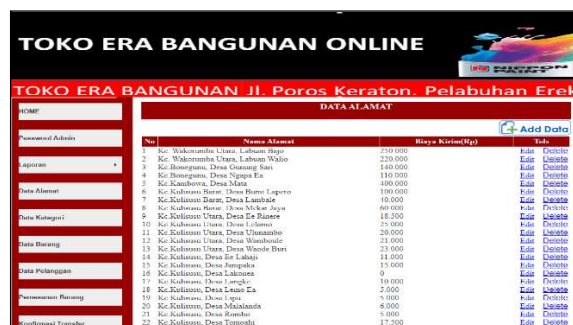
TOKO ERA BANGUNAN ONLINE

NIPPON PAINT

TOKO ERA BANGUNAN Jl. Poros Keraton. Pelabuhan Erek

HOME

Password Admin

Laporan

Data Alamat

Data Kategori

Data Barang

Data Pelanggan

Pemesanan Barang

Konfirmasi Transfer

DATA ALAMAT

Add Data

| No | Nama Alamat | Biaya Kirim(Rp) | Tols |
|---|---|---|---|
| 1 | Kc. Wakorumbu Utara, Labuan Bajo | 250.000 | Edit Delete |
| 2 | Kc. Wakorumbu Utara, Labuan Walio | 220.000 | Edit Delete |
| 3 | Kc.Bonegunu, Desa Gunung Sari | 140.000 | Edit Delete |
| 4 | Kc.Bonegunu, Desa Ngapa Ea | 110.000 | Edit Delete |
| 5 | Kc.Kambowa, Desa Mata | 400.000 | Edit Delete |
| 6 | Kc.Kulisusu Barat, Desa Bente Lapero | 100.000 | Edit Delete |
| 7 | Kc.Kulisusu Barat, Desa Lambale | 10.000 | Edit Delete |
| 8 | Kc.Kulisusu Barat, Desa Mekar Jaya | 60.000 | Edit Delete |
| 9 | Kc.Kulisusu Utara, Desa Ee Rinere | 18.300 | Edit Delete |
| 10 | Kc.Kulisusu Utara, Desa Lelamo | 25.000 | Edit Delete |
| 11 | Kc.Kulisusu Utara, Desa Ulunambo | 20.000 | Edit Delete |
| 12 | Kc.Kulisusu Utara, Desa Wambonle | 21.000 | Edit Delete |
| 13 | Kc.Kulisusu Utara, Desa Waode Buri | 23.000 | Edit Delete |
| 14 | Kc.Kulisusu, Desa Ee Lahaji | 11.000 | Edit Delete |
| 15 | Kc.Kulisusu, Desa Jampaka | 15.000 | Edit Delete |
| 16 | Kc.Kulisusu, Desa Lakonea | 0 | Edit Delete |
| 17 | Kc.Kulisusu, Desa Langko | 10.000 | Edit Delete |
| 18 | Kc.Kulisusu, Desa Lemo Ea | 2.000 | Edit Delete |
| 19 | Kc.Kulisusu, Desa Lipu | 5.000 | Edit Delete |
| 20 | Kc.Kulisusu, Desa Malalanda | 6.000 | Edit Delete |
| 21 | Kc.Kulisusu, Desa Rombo | 5.000 | Edit Delete |
| 22 | Kc.Kulisusu, Desa Tomoahi | 17.500 | Edit Delete |